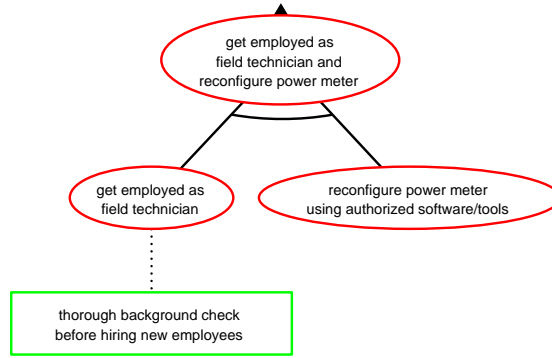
get employed as field technician and reconfigure power meter

get employed as field technician

reconfigure power meter using authorized software/tools

thorough background check before hiring new employees